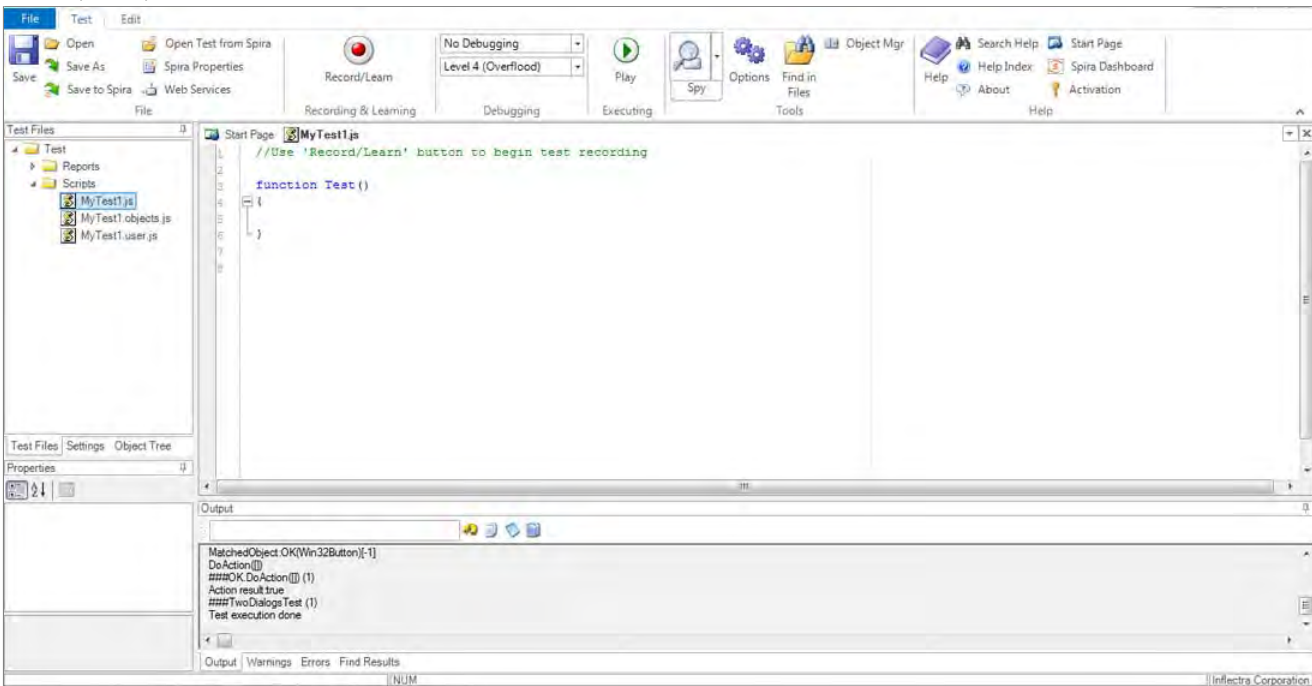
File Test Edit

Save
Open
Save As
Save to Spira
Open Test from Spira
Spira Properties
Web Services
File

Record/Learn
Recording & Learning

No Debugging
Level 4 (Overflood)
Debugging

Play
Executing

Spy
Options
Find in Files
Object Mgr
Tools

Help
Search Help
Help Index
About
Start Page
Spira Dashboard
Activation
Help

Test Files
Test
Reports
Scripts
MyTest1.js
MyTest1.objects.js
MyTest1.user.js

Start Page MyTest1.js

1 //Use 'Record/Learn' button to begin test recording
2
3 function Test()
4 {
5
6 }
7
8

Test Files Settings Object Tree
Properties

Output

MatchedObject:OK(Win32Button)[-1]
DoAction([])
###OK.DoAction([]) (1)
Action result:true
###TwoDialogsTest (1)
Test execution done

Output Warnings Errors Find Results
NUM
Inflectra Corporation